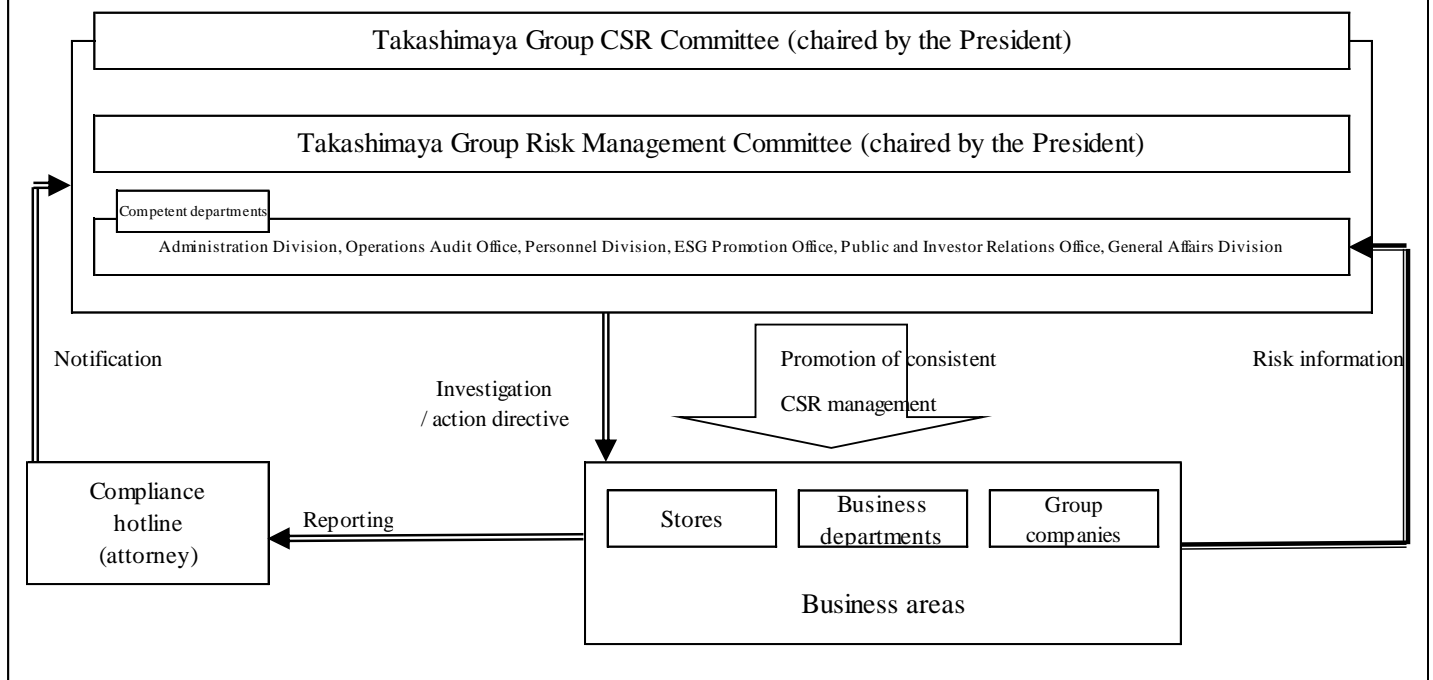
Takashimaya Group CSR Committee (chaired by the President)

Takashimaya Group Risk Management Committee (chaired by the President)

Competent departments

Administration Division, Operations Audit Office, Personnel Division, ESG Promotion Office, Public and Investor Relations Office, General Affairs Division

Notification

Investigation / action directive

Promotion of consistent CSR management

Risk information

Compliance hotline (attorney)

Reporting

Stores

Business departments

Group companies

Business areas